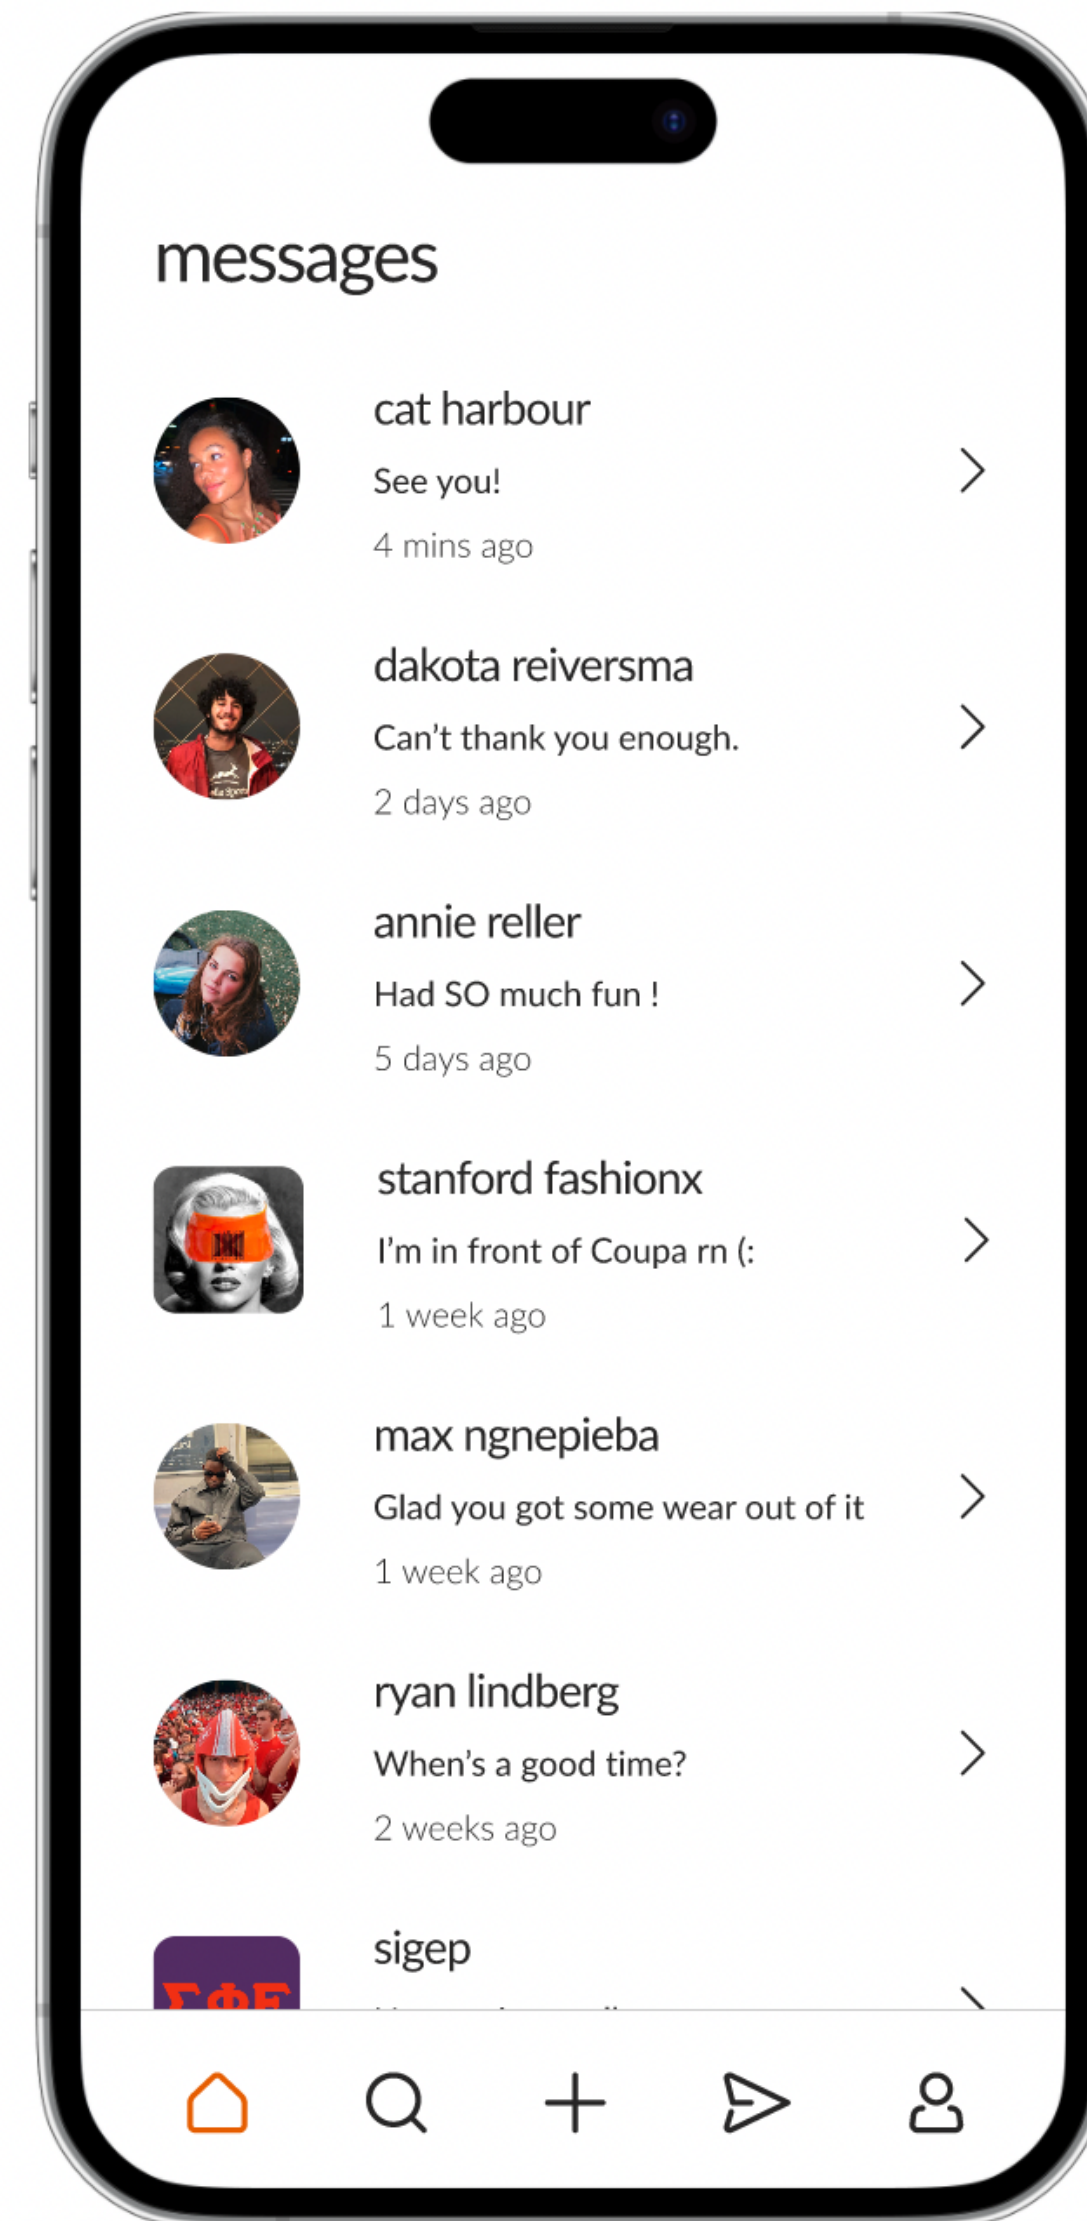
messages

cat harbour
See you!
4 mins ago

dakota reiversma
Can't thank you enough.
2 days ago

annie reller
Had SO much fun !
5 days ago

stanford fashionx
I'm in front of Coupa rn (:
1 week ago

max ngnepieba
Glad you got some wear out of it
1 week ago

ryan lindberg
When's a good time?
2 weeks ago

sigep
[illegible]